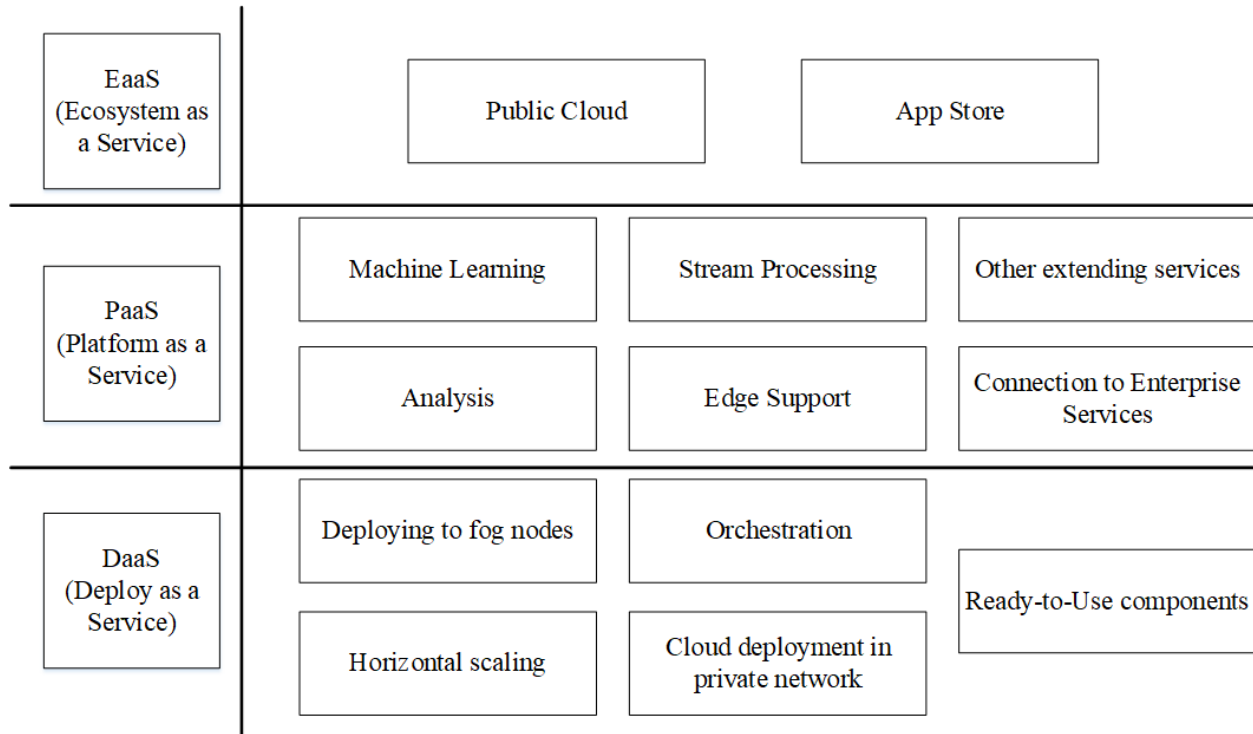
EaaS (Ecosystem as a Service)

Public Cloud

App Store

PaaS (Platform as a Service)

Machine Learning

Stream Processing

Other extending services

Analysis

Edge Support

Connection to Enterprise Services

DaaS (Deploy as a Service)

Deploying to fog nodes

Orchestration

Ready-to-Use components

Horizontal scaling

Cloud deployment in private network